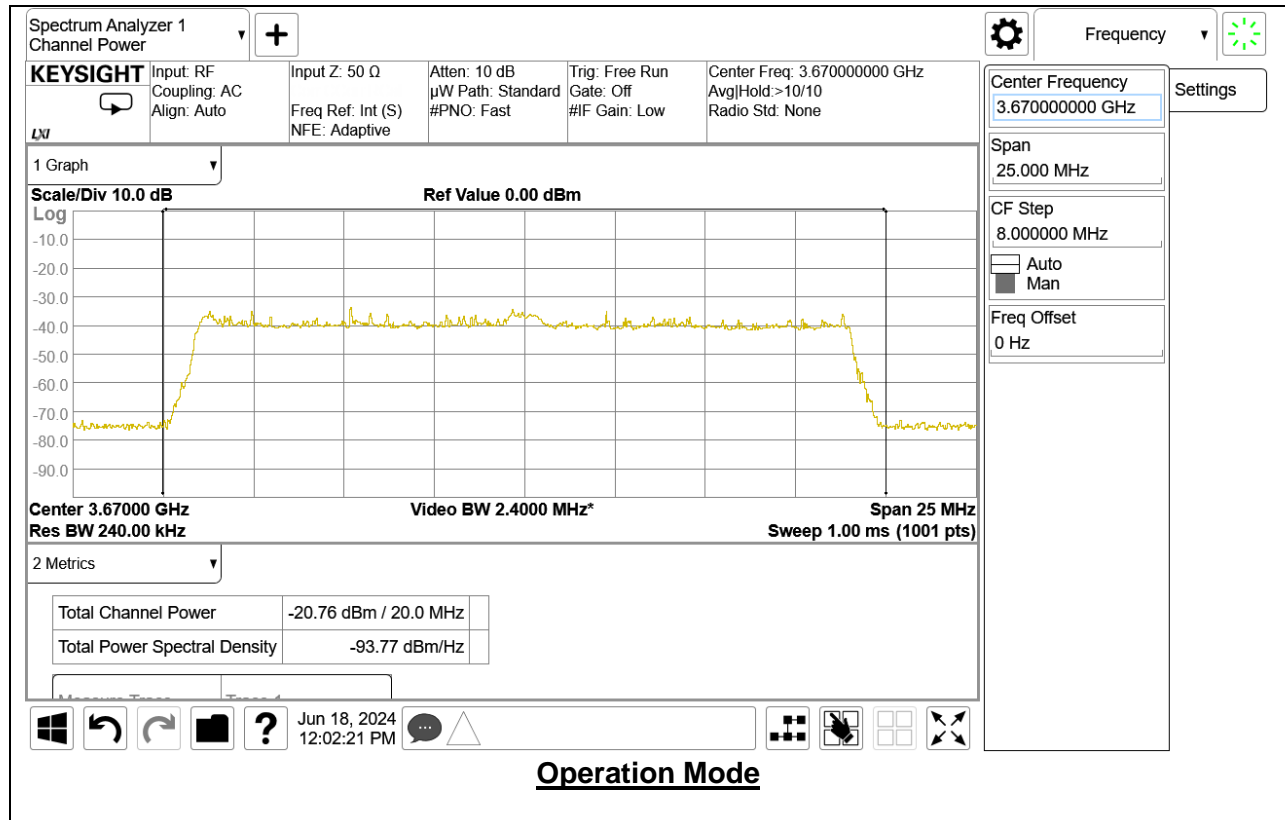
Spectrum Analyzer 1
Channel Power

Frequency

KEYSIGHT
LXI

Input: RF
Coupling: AC
Align: Auto

Input Z: 50 Ω
Freq Ref: Int (S)
NFE: Adaptive

Atten: 10 dB
µW Path: Standard
#PNO: Fast

Trig: Free Run
Gate: Off
#IF Gain: Low

Center Freq: 3.670000000 GHz
Avg|Hold:>10/10
Radio Std: None

Center Frequency
3.670000000 GHz

Settings

Span
25.000 MHz

CF Step
8.000000 MHz
Auto
Man

Freq Offset
0 Hz

1 Graph

Scale/Div 10.0 dB
Ref Value 0.00 dBm
Log
-10.0
-20.0
-30.0
-40.0
-50.0
-60.0
-70.0
-80.0
-90.0

Center 3.67000 GHz
Video BW 2.4000 MHz*
Span 25 MHz
Res BW 240.00 kHz
Sweep 1.00 ms (1001 pts)

2 Metrics

| Total Channel Power | -20.76 dBm / 20.0 MHz | |
|---|---|---|
| Total Power Spectral Density | -93.77 dBm/Hz | |

Jun 18, 2024
12:02:21 PM

Operation Mode